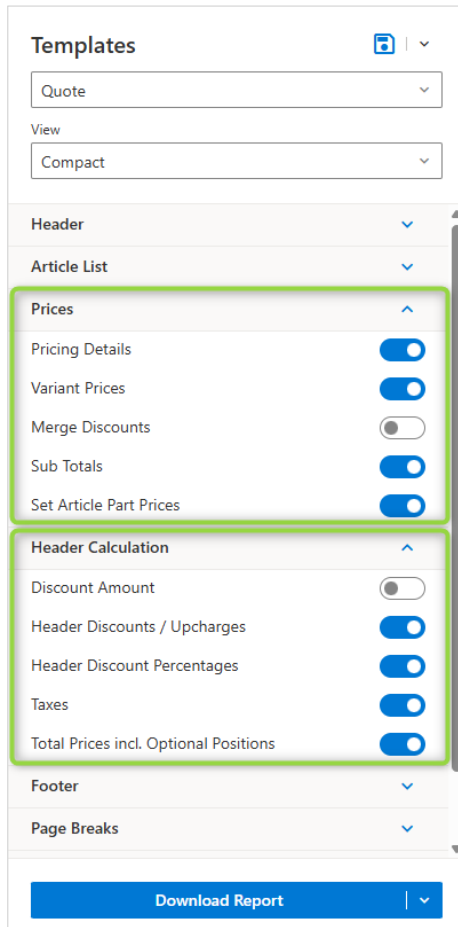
Templates

Quote

View

Compact

Header

Article List

Prices

Pricing Details

Variant Prices

Merge Discounts

Sub Totals

Set Article Part Prices

Header Calculation

Discount Amount

Header Discounts / Upcharges

Header Discount Percentages

Taxes

Total Prices incl. Optional Positions

Footer

Page Breaks

Download Report